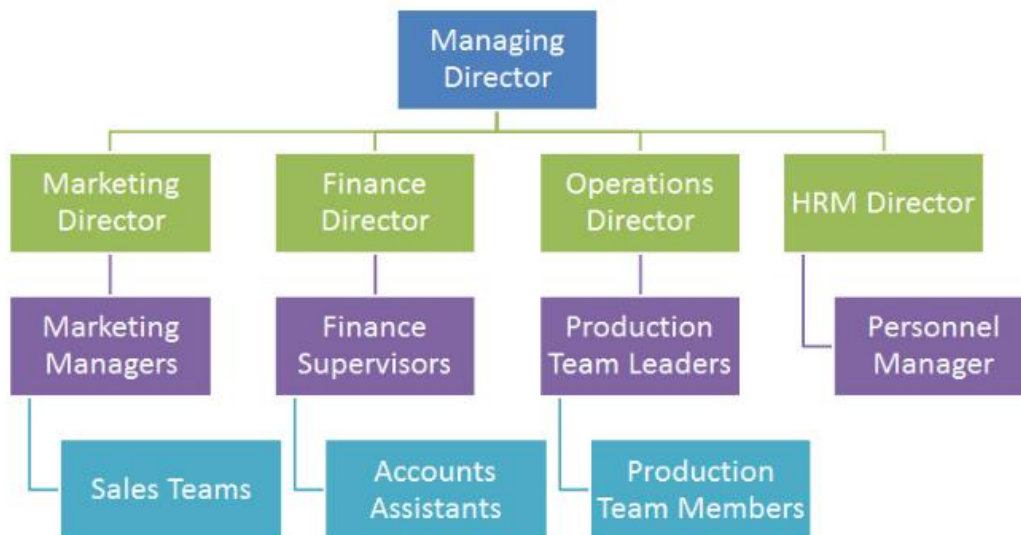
Managing Director

Marketing Director

Finance Director

Operations Director

HRM Director

Marketing Managers

Finance Supervisors

Production Team Leaders

Personnel Manager

Sales Teams

Accounts Assistants

Production Team Members